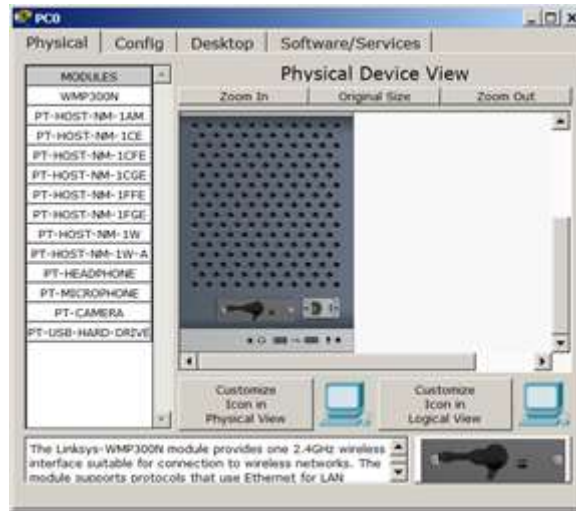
PC0

Physical | Config | Desktop | Software/Services

MODULES
WMP300N
PT-HOST-NM-1AM
PT-HOST-NM-1CE
PT-HOST-NM-1CFE
PT-HOST-NM-1CGE
PT-HOST-NM-1FFE
PT-HOST-NM-1FGE
PT-HOST-NM-1W
PT-HOST-NM-1W-A
PT-HEADPHONE
PT-MICROPHONE
PT-CAMERA
PT-USB-HARD-DRIVE

Physical Device View

Zoom In | Original Size | Zoom Out

Customize Icon in Physical View

Customize Icon in Logical View

The Linksys-WMP300N module provides one 2.4GHz wireless interface suitable for connection to wireless networks. The module supports protocols that use Ethernet for LAN